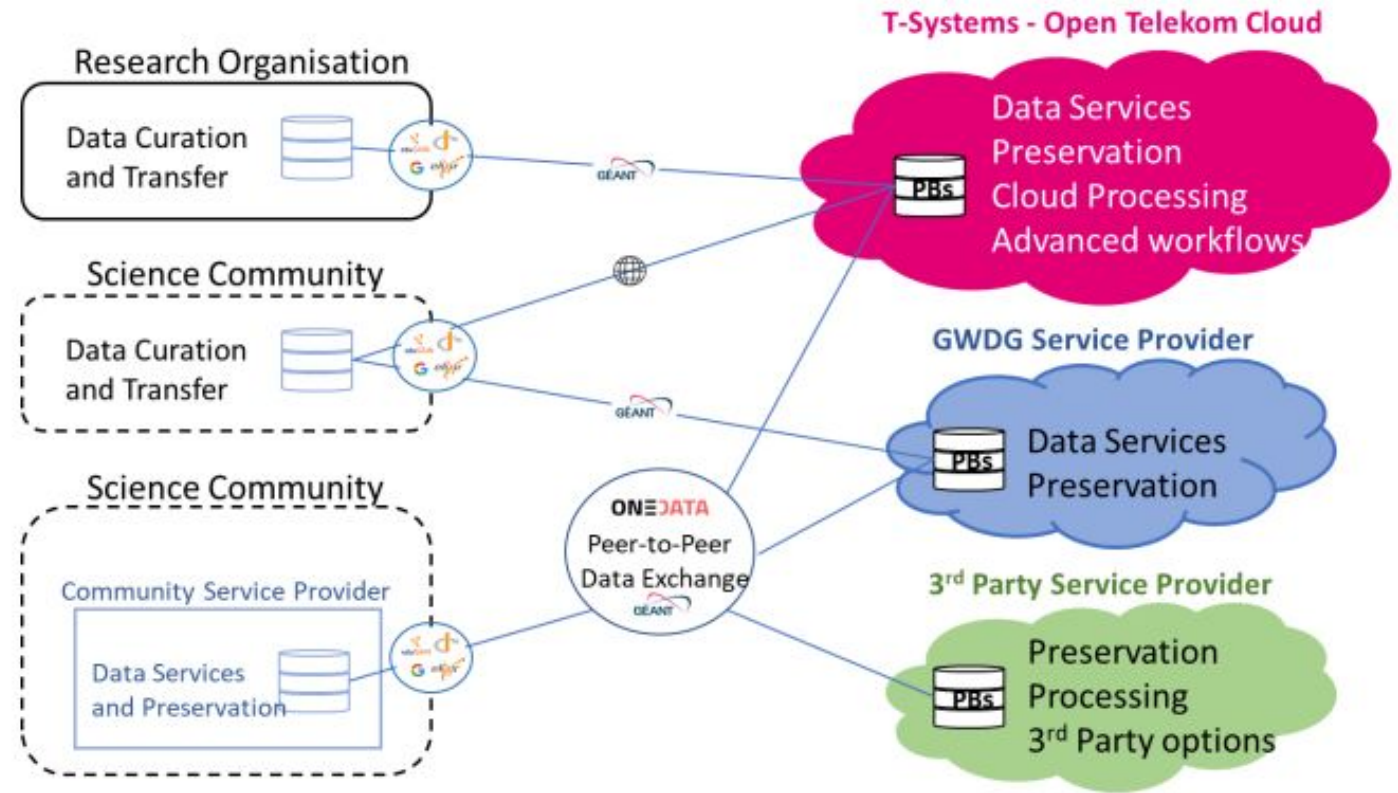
T-Systems - Open Telekom Cloud

Research Organisation

Data Curation and Transfer

GÉANT

PBs

Data Services
Preservation
Cloud Processing
Advanced workflows

Science Community

Data Curation and Transfer

GWDG Service Provider

GÉANT

PBs

Data Services
Preservation

Science Community

ONEDATA
Peer-to-Peer Data Exchange
GÉANT

Community Service Provider

Data Services and Preservation

3rd Party Service Provider

PBs

Preservation
Processing
3rd Party options